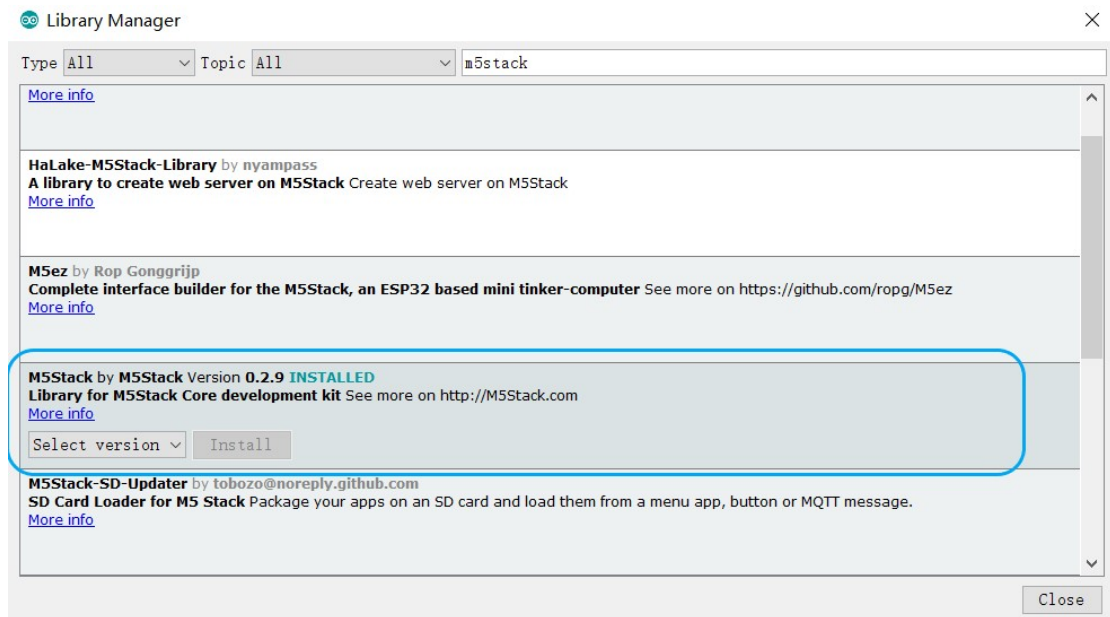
Library Manager

Type All Topic All m5stack

More info

HaLake-M5Stack-Library by nyampass
A library to create web server on M5Stack Create web server on M5Stack
More info

M5ez by Rop Gonggrijp
Complete interface builder for the M5Stack, an ESP32 based mini tinker-computer See more on https://github.com/ropg/M5ez
More info

M5Stack by M5Stack Version 0.2.9 INSTALLED
Library for M5Stack Core development kit See more on http://M5Stack.com
More info
Select version Install

M5Stack-SD-Updater by tobozo@noreply.github.com
SD Card Loader for M5 Stack Package your apps on an SD card and load them from a menu app, button or MQTT message.
More info

Close